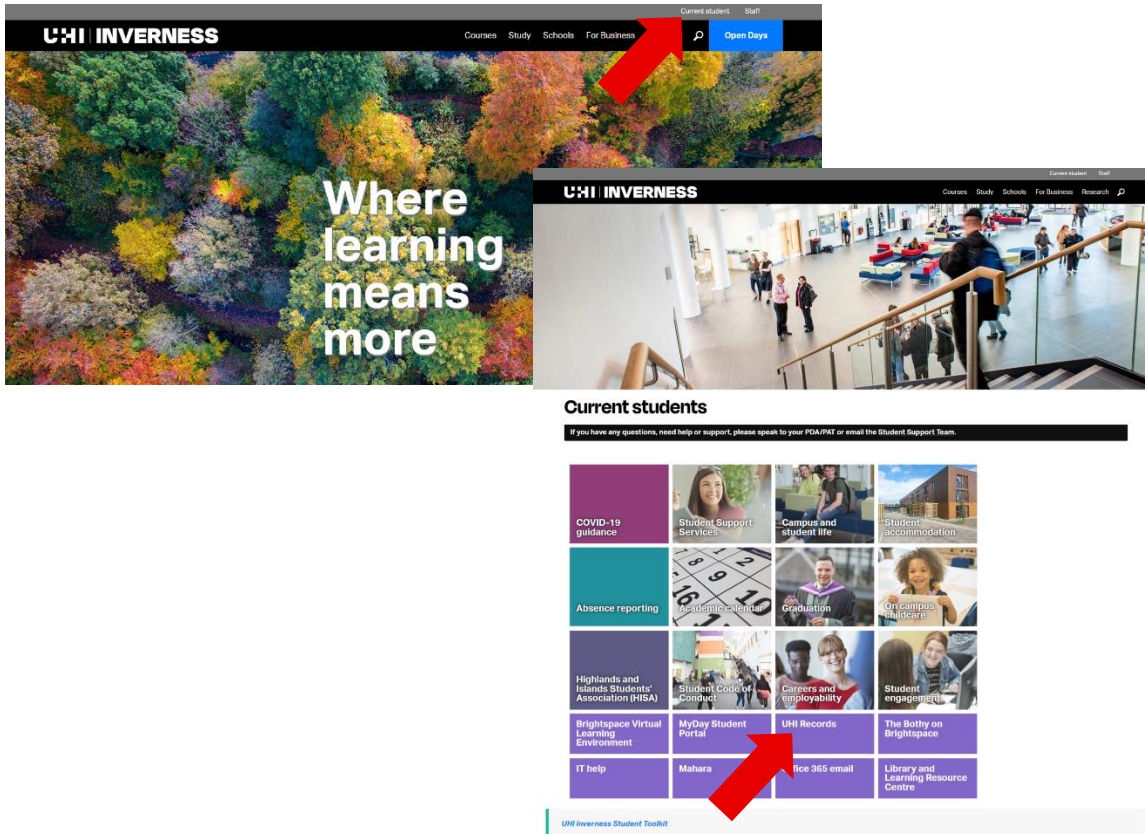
Current student Staff

UHI | INVERNESS

Courses Study Schools For Business

Open Days

Where learning means more

Current student Staff

UHI | INVERNESS

Courses Study Schools For Business Research

Current students

If you have any questions, need help or support, please speak to your PDA/PAT or email the Student Support Team.

COVID-19 guidance

Student Support Services

Campus and student life

Student accommodation

Absence reporting

Academic calendar

Graduation

On campus childcare

Highlands and Islands Students' Association (HISA)

Student Code of Conduct

Careers and employability

Student engagement

Brightspace Virtual Learning Environment

MyDay Student Portal

UHI Records

The Bothy on Brightspace

IT help

Mahara

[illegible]ffice 365 email

Library and Learning Resource Centre

UHI Inverness Student Toolkit